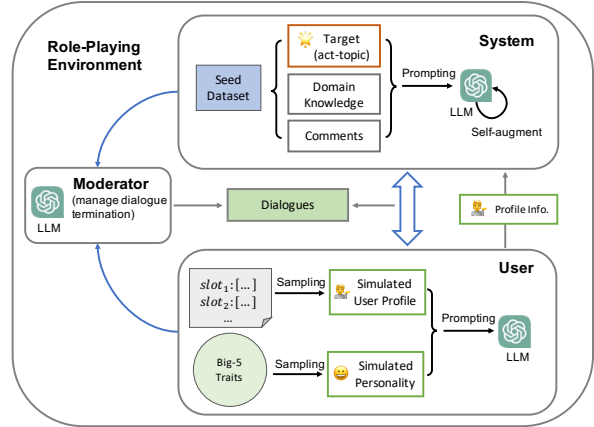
Role-Playing Environment

System

Seed Dataset

Target (act-topic)

Domain Knowledge

Comments

Prompting

LLM

Self-augment

Moderator (manage dialogue termination)

LLM

Dialogues

Profile Info.

User

$slot_1$:[...]
$slot_2$:[...]
...

Sampling

Simulated User Profile

Prompting

LLM

Big-5 Traits

Sampling

Simulated Personality